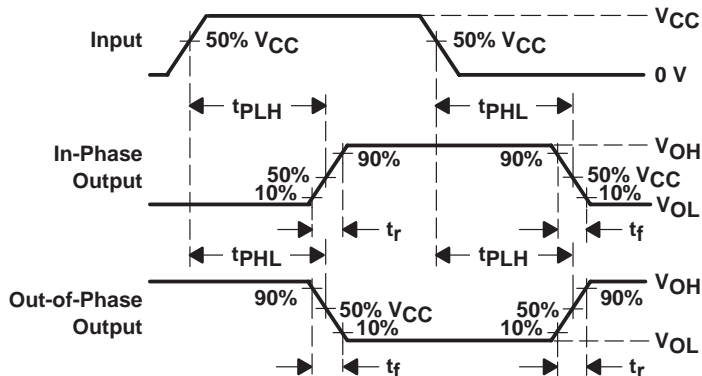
Input

50% $V_{CC}$

50% $V_{CC}$

$V_{CC}$

0 V

$t_{PLH}$

$t_{PHL}$

In-Phase Output

50%

10%

90%

90%

50% $V_{CC}$

10%

$V_{OH}$

$V_{OL}$

$t_r$

$t_f$

$t_{PHL}$

$t_{PLH}$

Out-of-Phase Output

90%

50% $V_{CC}$

10%

50%

10%

90%

$V_{OH}$

$V_{OL}$

$t_f$

$t_r$